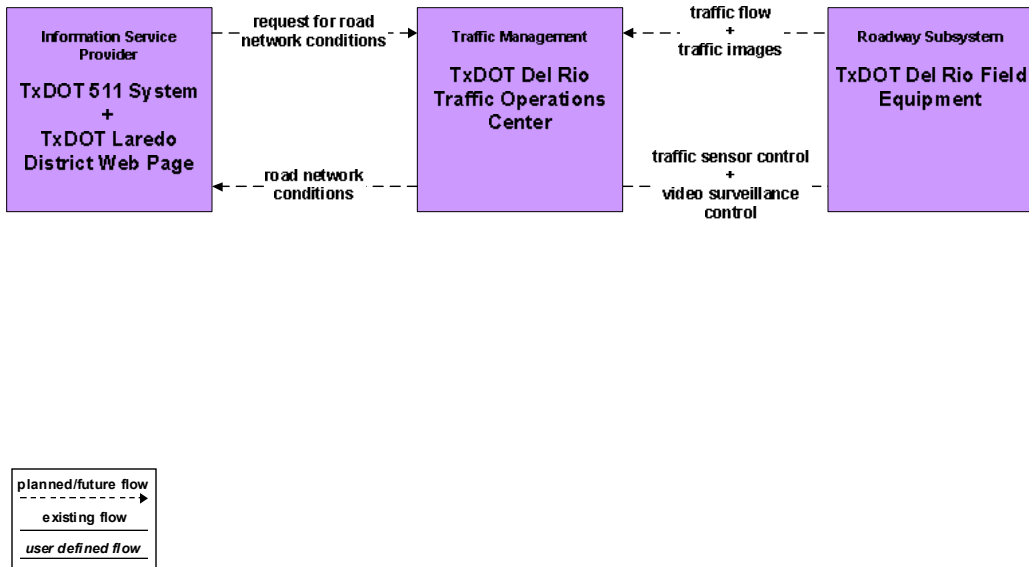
Information Service Provider

TxDOT 511 System
+
TxDOT Laredo District Web Page

request for road network conditions

road network conditions

Traffic Management

TxDOT Del Rio Traffic Operations Center

traffic flow
+
traffic images

traffic sensor control
+
video surveillance control

Roadway Subsystem

TxDOT Del Rio Field Equipment

planned/future flow

existing flow

user defined flow